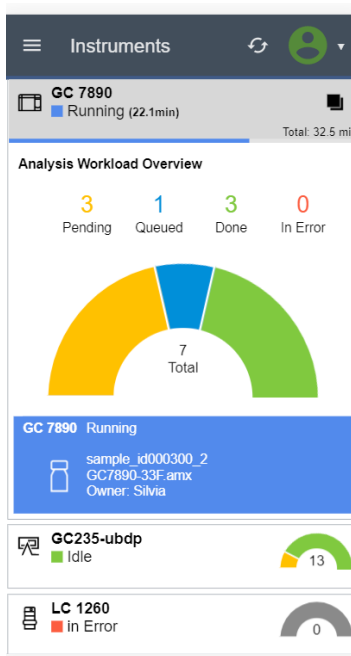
Instruments

GC 7890
Running (22.1min)

Total: 32.5 mi

Analysis Workload Overview

3
Pending

1
Queued

3
Done

0
In Error

7
Total

GC 7890 Running

sample_id000300_2
GC7890-33F.amx
Owner: Silvia

GC235-ubdp
Idle

13

LC 1260
in Error

0